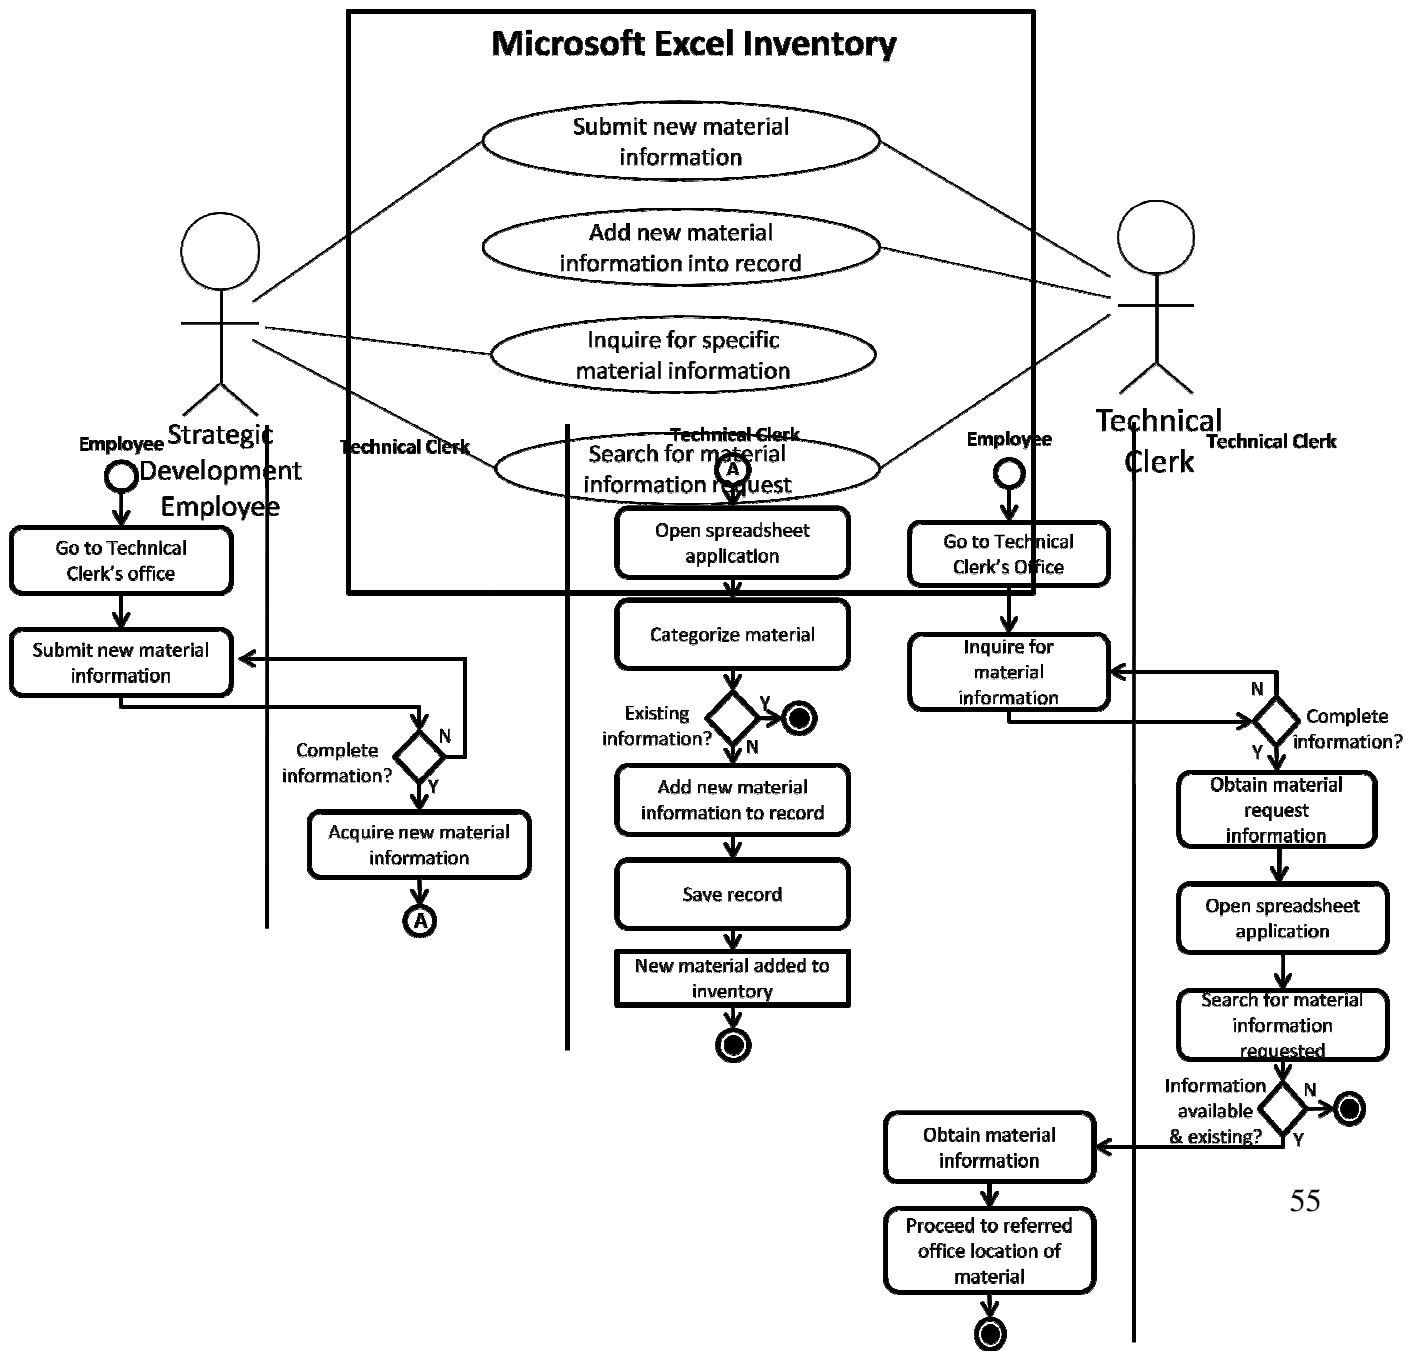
Microsoft Excel Inventory

Submit new material information

Add new material information into record

Inquire for specific material information

Search for material information request

Strategic Development Employee

Technical Clerk

Employee

Technical Clerk

Technical Clerk

Employee

Technical Clerk

Go to Technical Clerk's office

Submit new material information

Complete information?

N

Y

Acquire new material information

A

A

Open spreadsheet application

Categorize material

Existing information?

Y

N

Add new material information to record

Save record

New material added to inventory

Go to Technical Clerk's Office

Inquire for material information

N

Complete information?

Y

Obtain material request information

Open spreadsheet application

Search for material information requested

Information available & existing?

N

Y

Obtain material information

Proceed to referred office location of material

55